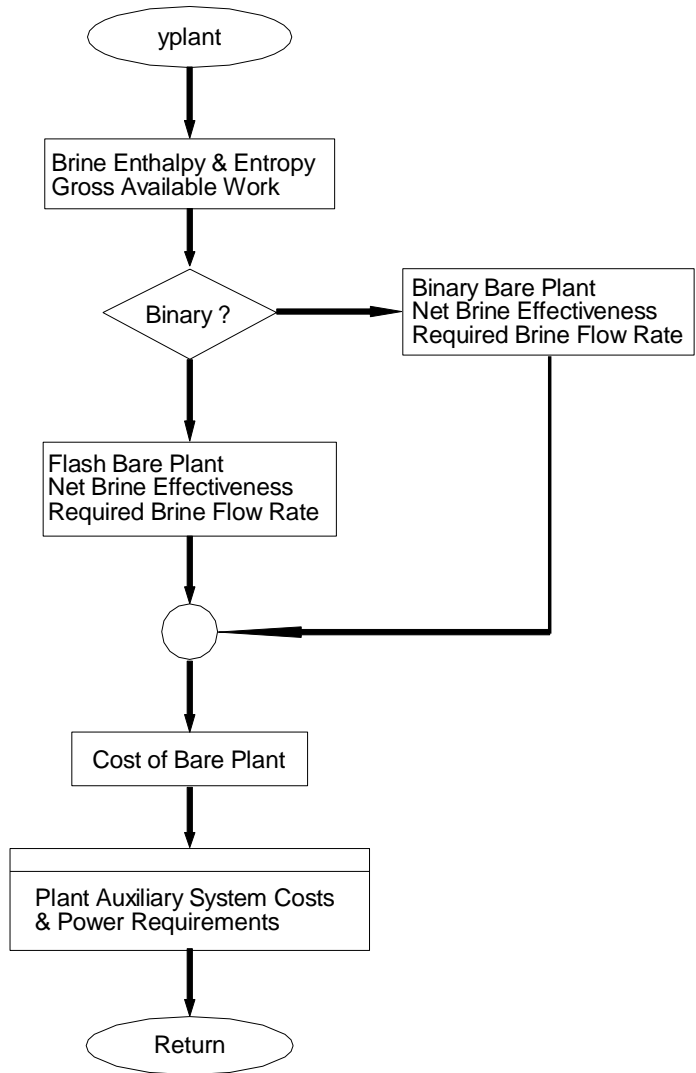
yplant

Brine Enthalpy & Entropy
Gross Available Work

Binary ?

Binary Bare Plant
Net Brine Effectiveness
Required Brine Flow Rate

Flash Bare Plant
Net Brine Effectiveness
Required Brine Flow Rate

Cost of Bare Plant

Plant Auxiliary System Costs
& Power Requirements

Return